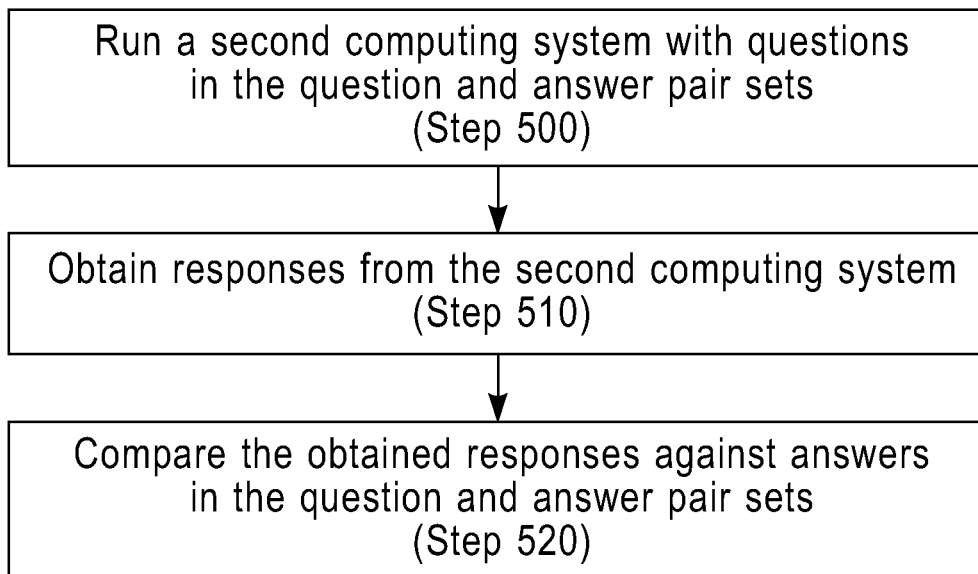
Run a second computing system with questions in the question and answer pair sets (Step 500)

Obtain responses from the second computing system (Step 510)

Compare the obtained responses against answers in the question and answer pair sets (Step 520)